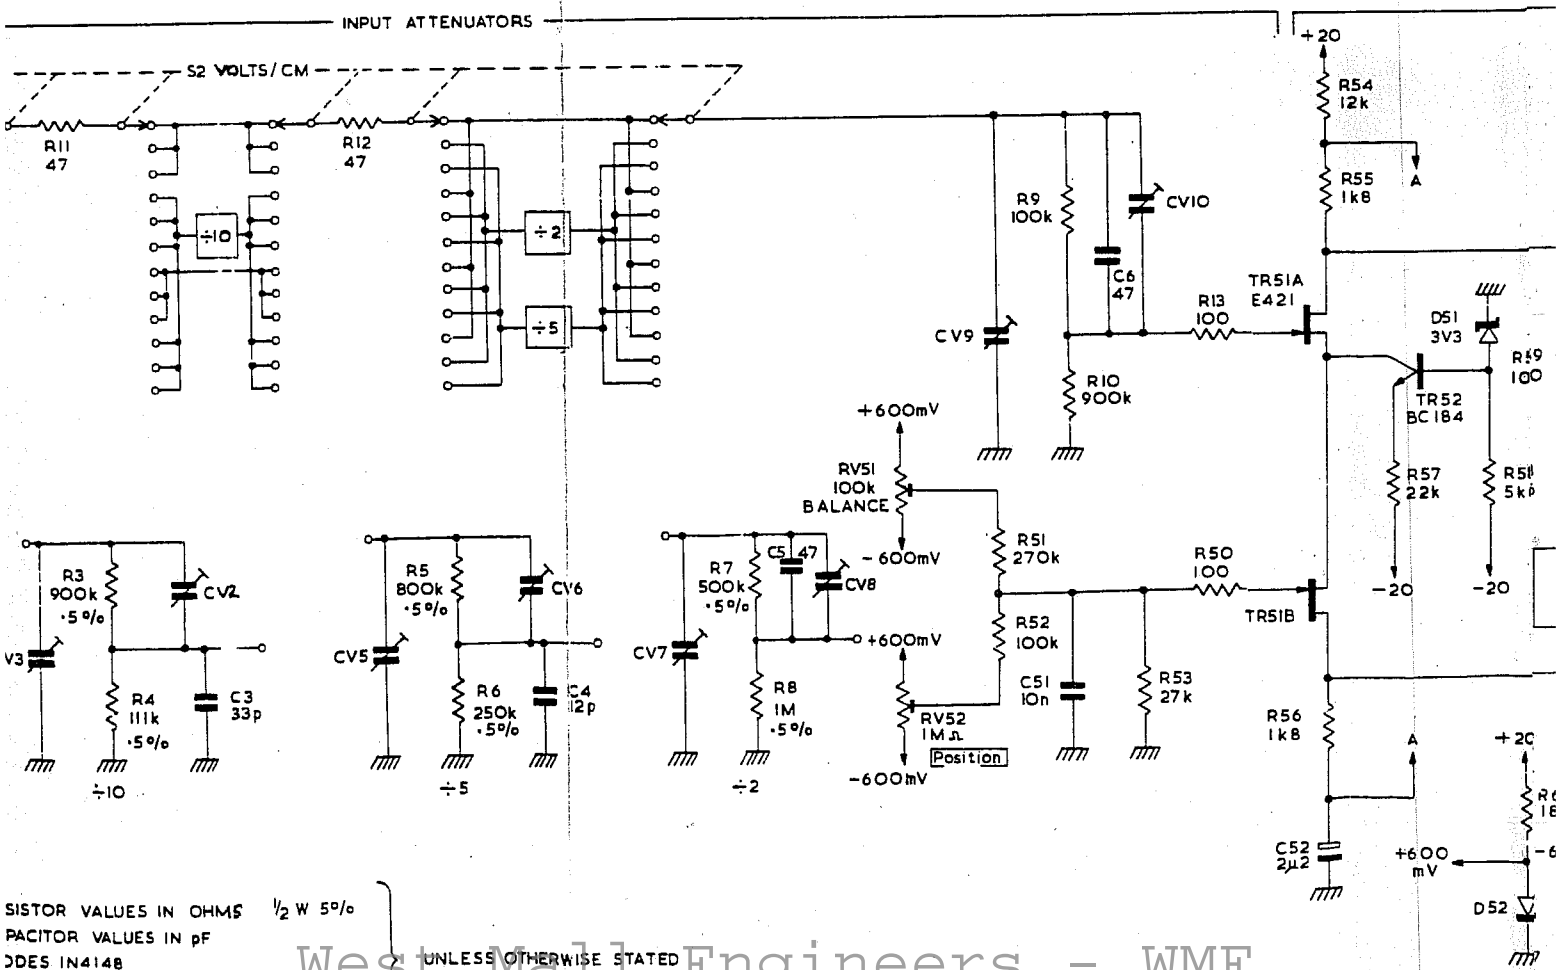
INPUT ATTENUATORS

+20

S2 VOLTS/CM

R11
47

R12
47

÷10

÷2

÷5

R54
12k

R55
1k8

A

R9
100k

CV10

C6
47

R13
100

TR51A
E421

D51
3V3

CV9

R10
900k

R59
100

TR52
BC184

+600mV

RV51
100k
BALANCE

-600mV

R57
22k

R58
5k

R51
270k

R50
100

-20

-20

R3
900k
·5%

CV2

R5
800k
·5%

CV6

R7
500k
·5%

C5 47

CV8

+600mV

R52
100k

TR51B

V3

CV5

CV7

R4
111k
·5%

C3
33p

R6
250k
·5%

C4
12p

R8
1M
·5%

RV52
1MΩ
Position

C51
10n

R53
27k

R56
1k8

A

+20

÷10

÷5

÷2

-600mV

C52
2μ2

+600
mV

R6
18

-6

D52

SISTOR VALUES IN OHMS ½ W 5%
PACITOR VALUES IN pF
ODES IN4148

UNLESS OTHERWISE STATED

West Mall Engineers - WMF